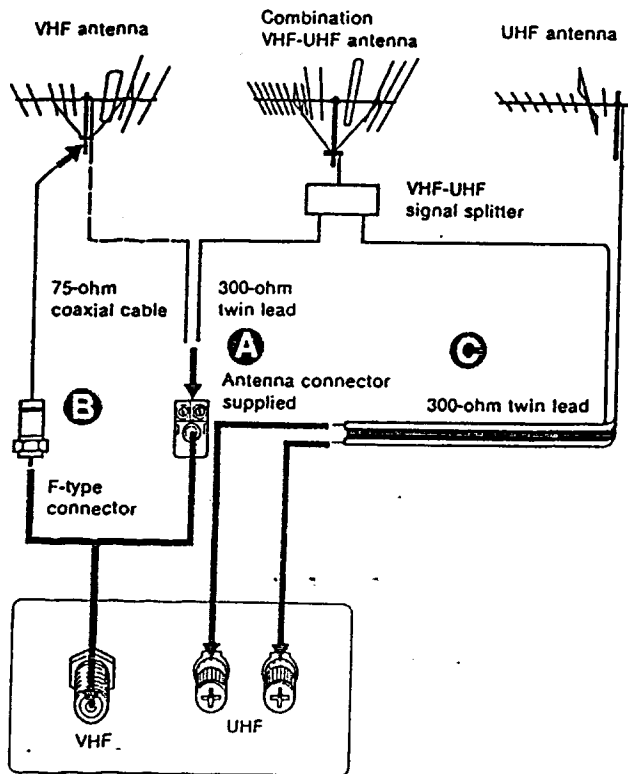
VHF antenna

Combination VHF-UHF antenna

UHF antenna

VHF-UHF signal splitter

75-ohm coaxial cable

300-ohm twin lead

A

B

C

Antenna connector supplied

300-ohm twin lead

F-type connector

VHF

UHF